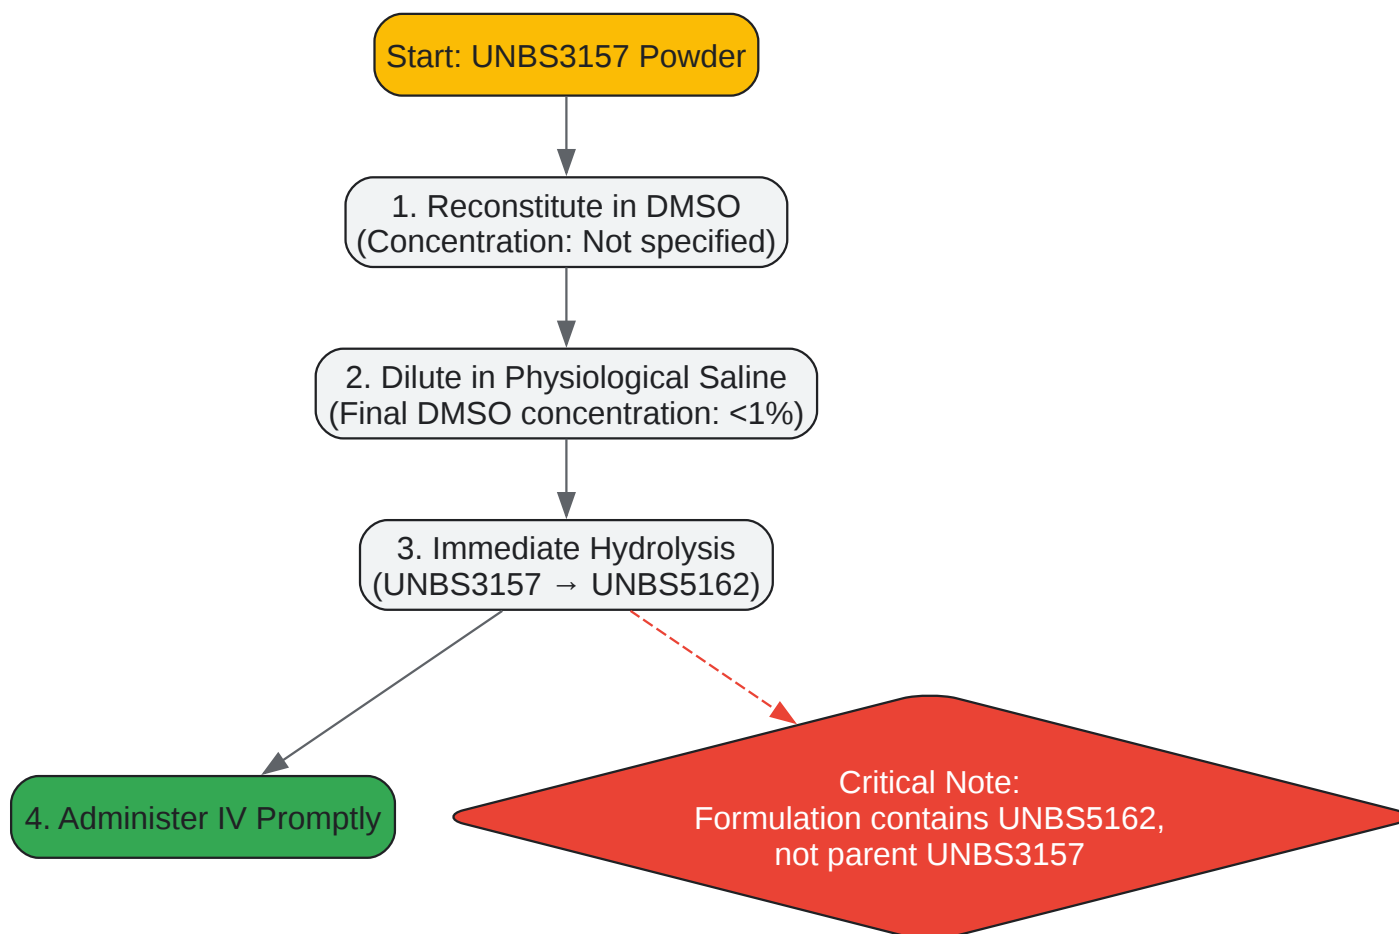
Start: UNBS3157 Powder

1. Reconstitute in DMSO
(Concentration: Not specified)

2. Dilute in Physiological Saline
(Final DMSO concentration: <1%)

3. Immediate Hydrolysis
(UNBS3157 → UNBS5162)

4. Administer IV Promptly

Critical Note:
Formulation contains UNBS5162,
not parent UNBS3157